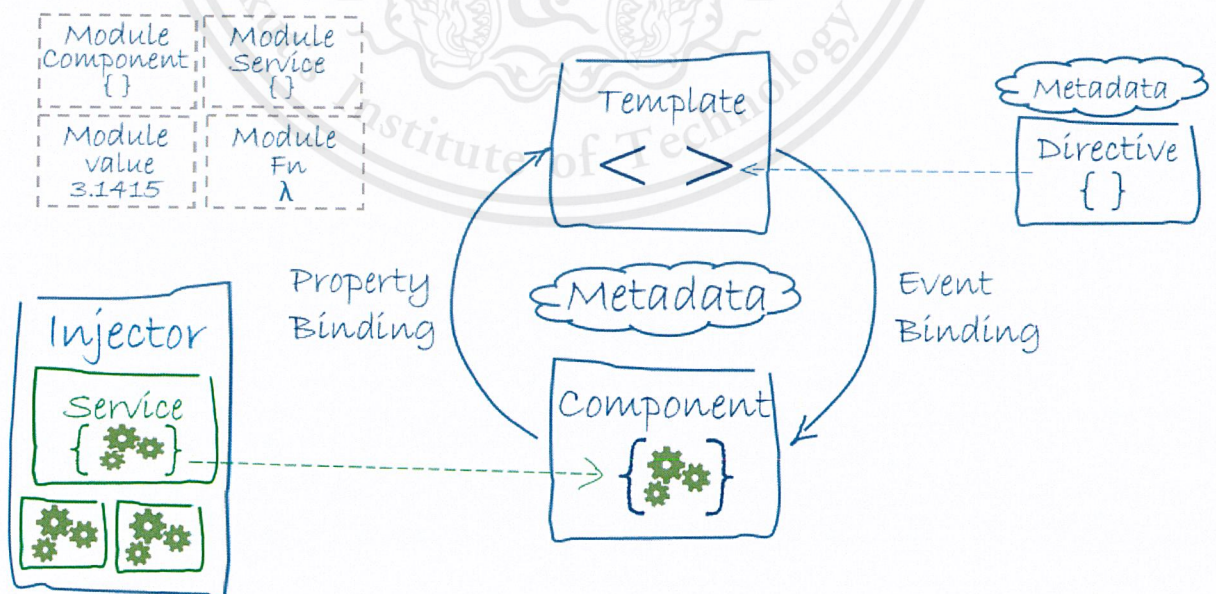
Module Component { }

Module Service { }

Module value 3.1415

Module Fn λ

Template
< >

Metadata

Directive
{ }

Property Binding

Metadata

Event Binding

Injector

Service
{ }

Component
{ }

Institute of Technology